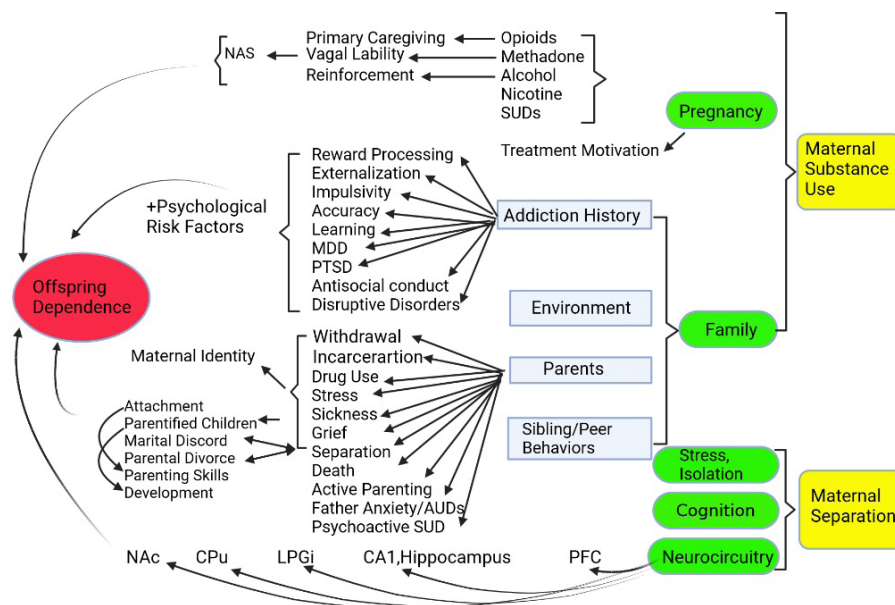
NAS

Primary Caregiving
Vagal Lability
Reinforcement

Opioids
Methadone
Alcohol
Nicotine
SUDs

Pregnancy

Treatment Motivation

Maternal Substance Use

+Psychological Risk Factors

Reward Processing
Externalization
Impulsivity
Accuracy
Learning
MDD
PTSD
Antisocial conduct
Disruptive Disorders

Addiction History

Offspring Dependence

Environment

Family

Maternal Identity

Withdrawal
Incarcerartion
Drug Use
Stress
Sickness
Grief
Separation
Death
Active Parenting
Father Anxiety/AUDs
Psychoactive SUD

Parents

Attachment
Parentified Children
Marital Discord
Parental Divorce
Parenting Skills
Development

Sibling/Peer Behaviors

Stress, Isolation

Cognition

Neurocircuitry

Maternal Separation

NAc
CPu
LPGi
CA1,Hippocampus
PFC